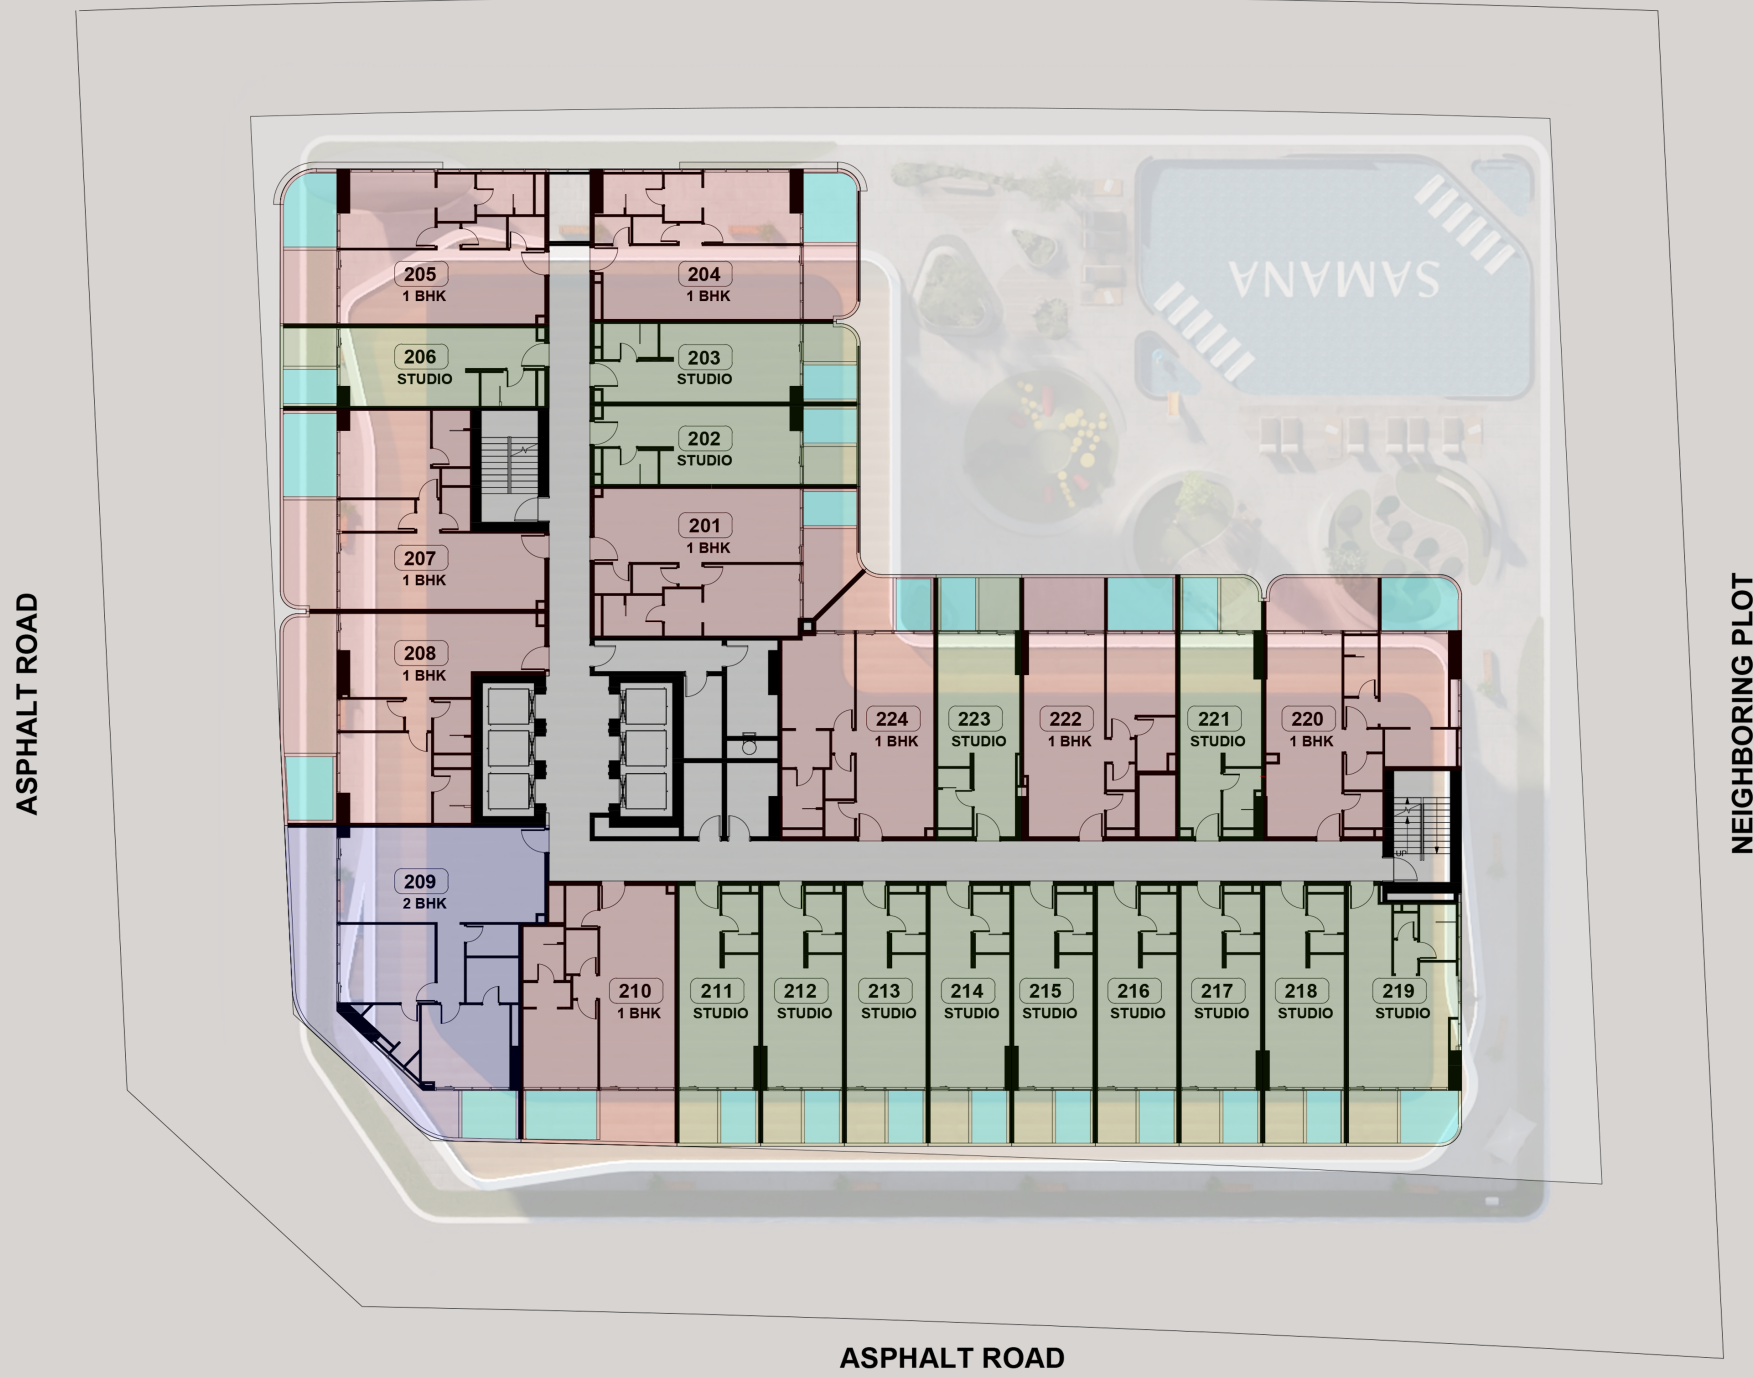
SAMANA

205
1 BHK

204
1 BHK

206
STUDIO

203
STUDIO

202
STUDIO

201
1 BHK

207
1 BHK

208
1 BHK

224
1 BHK

223
STUDIO

222
1 BHK

221
STUDIO

220
1 BHK

209
2 BHK

210
1 BHK

211
STUDIO

212
STUDIO

213
STUDIO

214
STUDIO

215
STUDIO

216
STUDIO

217
STUDIO

218
STUDIO

219
STUDIO

ASPHALT ROAD

NEIGHBORING PLOT

ASPHALT ROAD